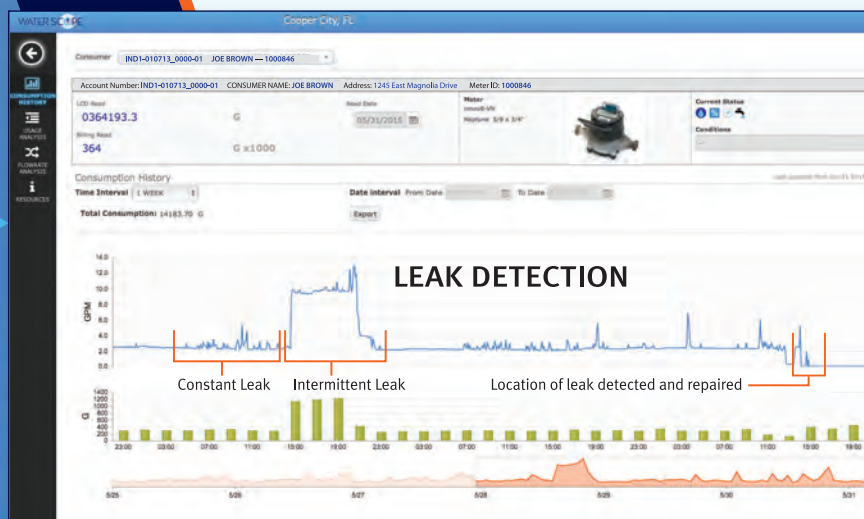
WATER SCOPE

Cooper City, FL

CONSUMPTION HISTORY

USAGE ANALYSIS

FLOWRATE ANALYSIS

RESOURCES

Consumer IND1-010713_0000-01 JOE BROWN — 1000846

Account Number: IND1-010713_0000-01 CONSUMER NAME: JOE BROWN Address: 1245 East Magnolia Drive Meter ID: 1000846

LCD Read
0364193.3 G

Billing Read
364 G x1000

Read Date
05/31/2015

Meter
Neptune 5/8 x 3/4"

Current Status

Conditions

Consumption History

Time Interval 1 WEEK

Date Interval From Date To Date

Total Consumption: 14183.70 G

Export

LEAK DETECTION

GPM

14.0
12.0
10.0
8.0
6.0
4.0
2.0
0.0

Constant Leak Intermittent Leak Location of leak detected and repaired

G

1400
1200
1000
800
600
400
200
0

23:00 03:00 07:00 11:00 15:00 19:00 23:00 03:00 07:00 11:00 15:00 19:00 23:00 03:00 07:00 11:00 15:00 19:00

5/25 5/26 5/27 5/28 5/29 5/30 5/31